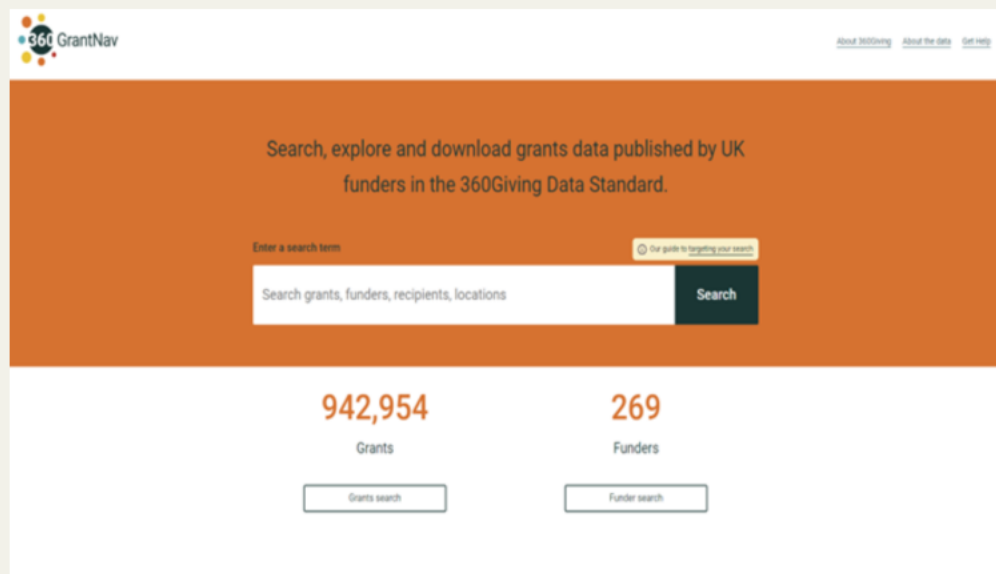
360 GrantNav

About 360Giving About the data Get Help

Search, explore and download grants data published by UK funders in the 360Giving Data Standard.

Enter a search term

Our guide to targeting your search

Search grants, funders, recipients, locations

Search

942,954

Grants

Grants search

269

Funders

Funder search